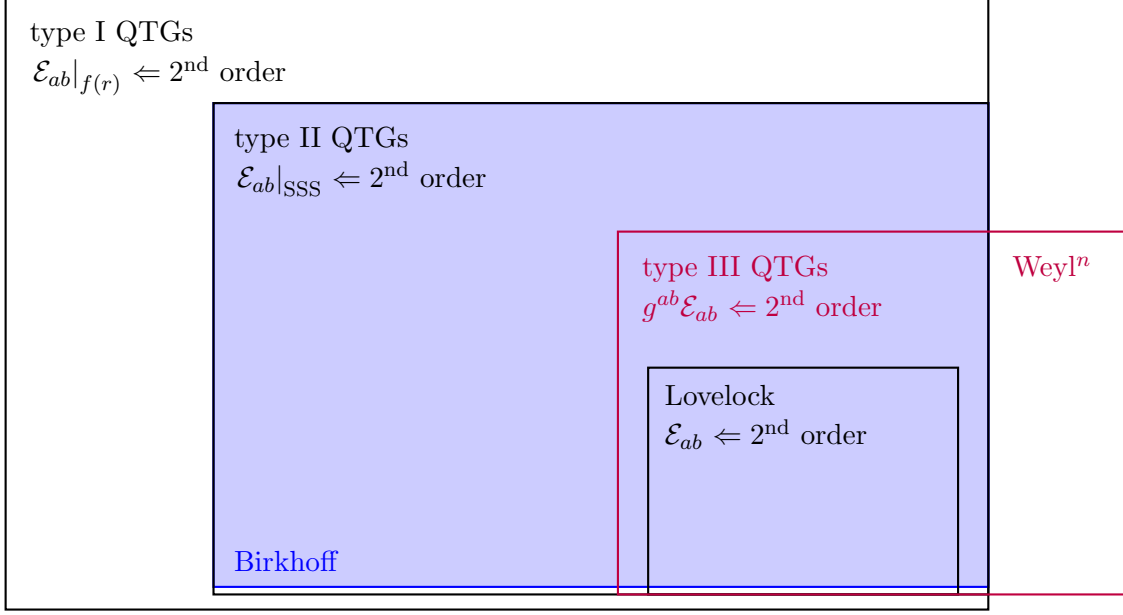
type I QTGs
$\mathcal{E}_{ab}|_{f(r)} \Leftarrow 2^{\text{nd}}$ order

type II QTGs
$\mathcal{E}_{ab}|_{\text{SSS}} \Leftarrow 2^{\text{nd}}$ order

type III QTGs
$g^{ab}\mathcal{E}_{ab} \Leftarrow 2^{\text{nd}}$ order

Weyl$^n$

Lovelock
$\mathcal{E}_{ab} \Leftarrow 2^{\text{nd}}$ order

Birkhoff